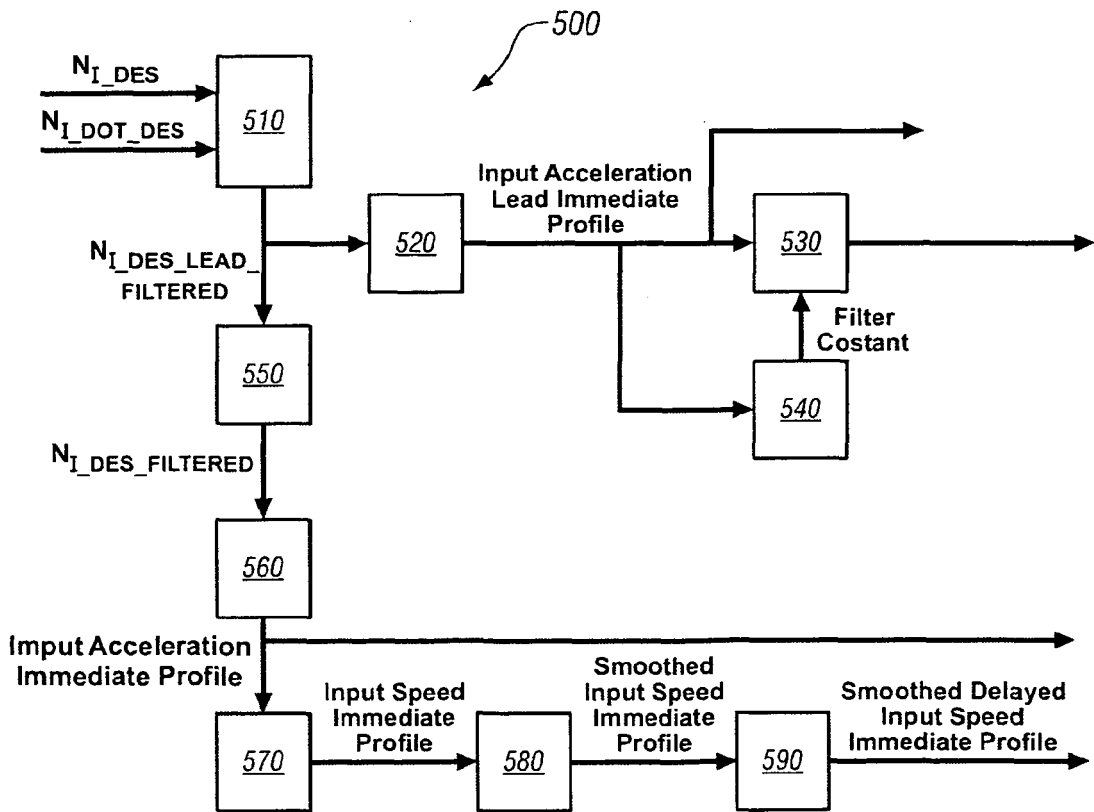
500

$N_{I\_DES}$

$N_{I\_DOT\_DES}$

510

Input Acceleration Lead Immediate Profile

520

530

$N_{I\_DES\_LEAD\_FILTERED}$

Filter Costant

550

540

$N_{I\_DES\_FILTERED}$

560

Imput Acceleration Immediate Profile

Input Speed Immediate Profile

Smoothed Input Speed Immediate Profile

Smoothed Delayed Input Speed Immediate Profile

570

580

590